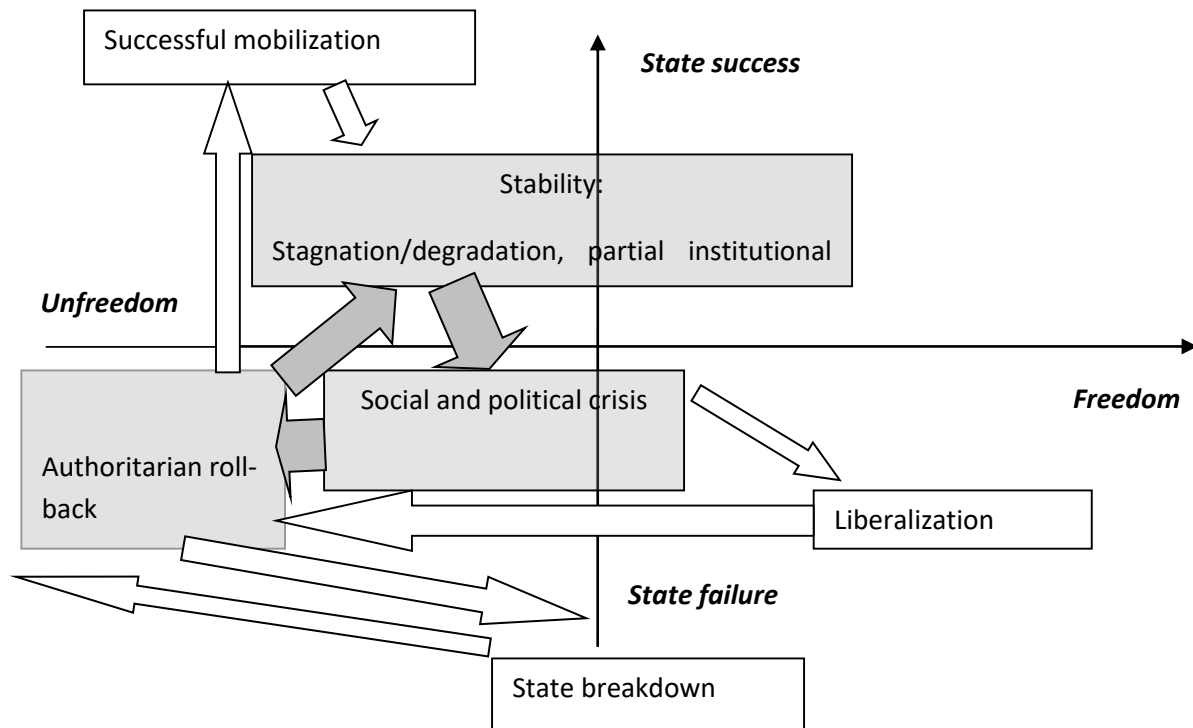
Successful mobilization

State success

Stability:

Stagnation/degradation, partial institutional

Unfreedom

Social and political crisis

Freedom

Authoritarian roll-back

Liberalization

State failure

State breakdown